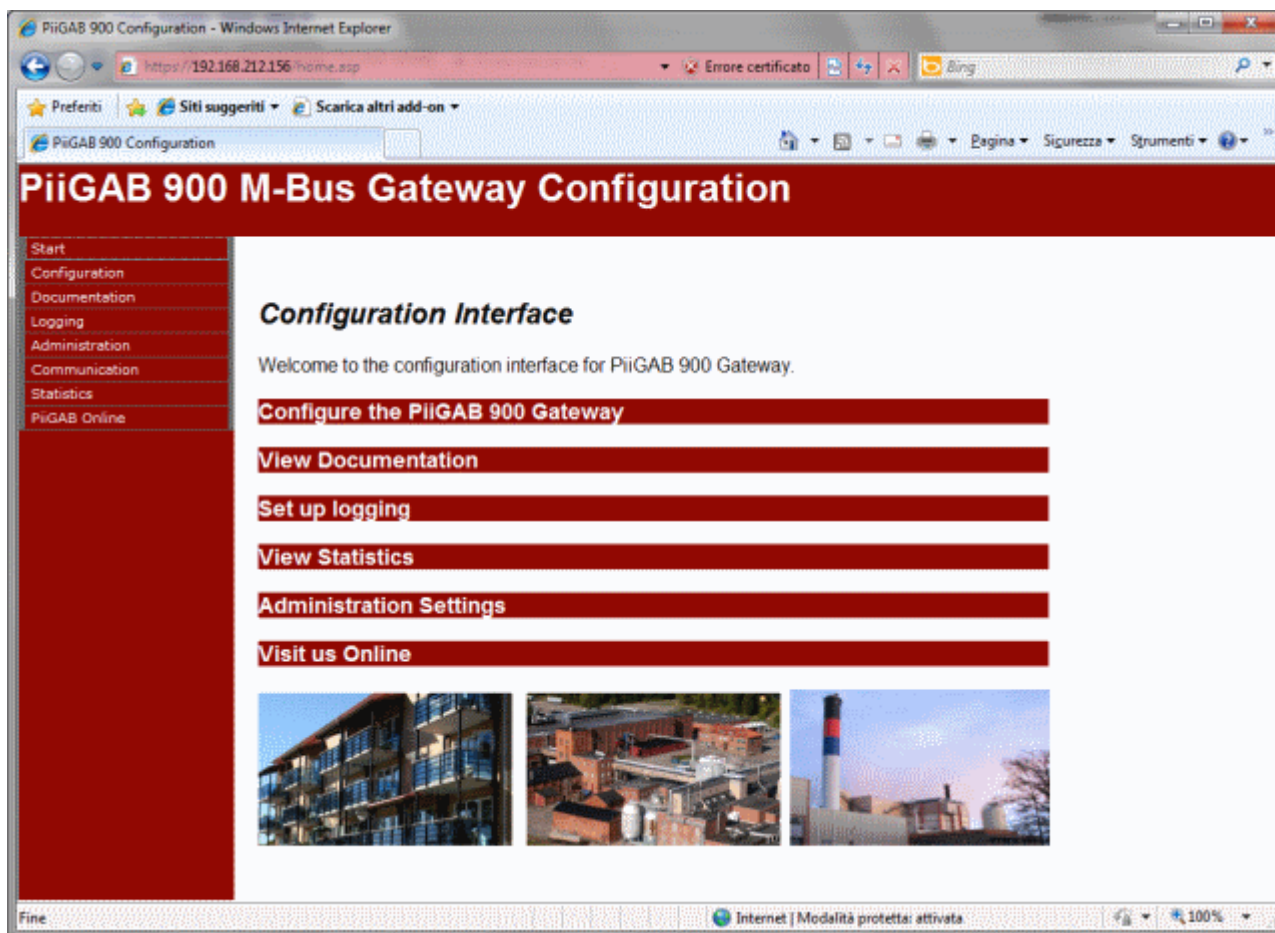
PiiGAB 900 Configuration - Windows Internet Explorer

https://192.168.212.156/home.asp

Errore certificato

Bing

Preferiti

Siti suggeriti

Scarica altri add-on

PiiGAB 900 Configuration

Pagina

Sicurezza

Strumenti

PiiGAB 900 M-Bus Gateway Configuration

Start
Configuration
Documentation
Logging
Administration
Communication
Statistics
PiiGAB Online

Configuration Interface

Welcome to the configuration interface for PiiGAB 900 Gateway.

Configure the PiiGAB 900 Gateway

View Documentation

Set up logging

View Statistics

Administration Settings

Visit us Online

Fine

Internet | Modalità protetta: attivata

100%